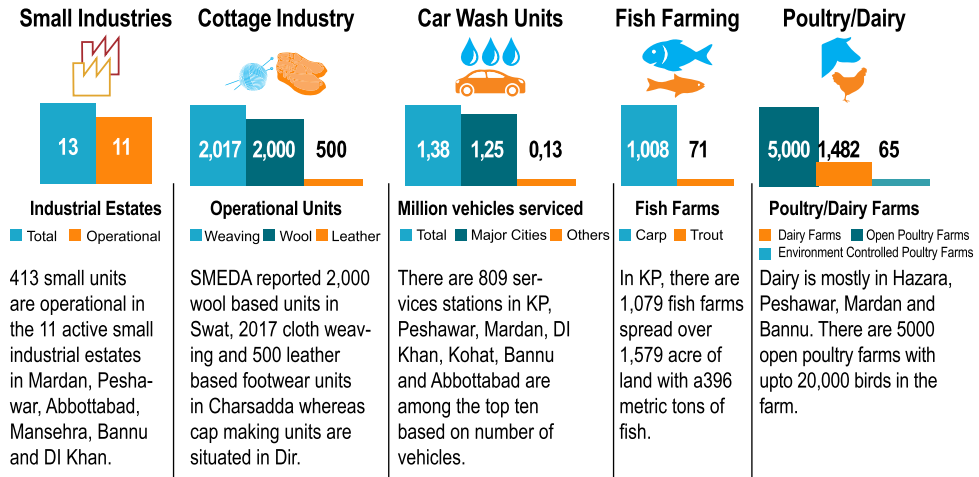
Small Industries

13 11

Industrial Estates

Total Operational

413 small units are operational in the 11 active small industrial estates in Mardan, Peshawar, Abbottabad, Mansehra, Bannu and DI Khan.

Cottage Industry

2,017 2,000 500

Operational Units

Weaving Wool Leather

SMEDA reported 2,000 wool based units in Swat, 2017 cloth weaving and 500 leather based footwear units in Charsadda whereas cap making units are situated in Dir.

Car Wash Units

1,38 1,25 0,13

Million vehicles serviced

Total Major Cities Others

There are 809 services stations in KP, Peshawar, Mardan, DI Khan, Kohat, Bannu and Abbottabad are among the top ten based on number of vehicles.

Fish Farming

1,008 71

Fish Farms

Carp Trout

In KP, there are 1,079 fish farms spread over 1,579 acre of land with a396 metric tons of fish.

Poultry/Dairy

5,000 1,482 65

Poultry/Dairy Farms

Dairy Farms Open Poultry Farms Environment Controlled Poultry Farms

Dairy is mostly in Hazara, Peshawar, Mardan and Bannu. There are 5000 open poultry farms with upto 20,000 birds in the farm.